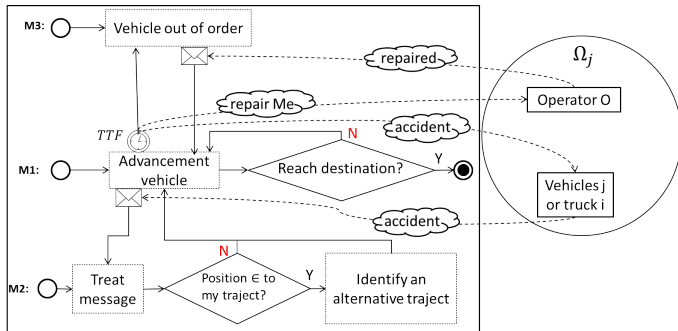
M3:
Vehicle out of order
repaired
$\Omega_j$
repair Me
Operator O
$TTF$
N
accident
M1:
Advancement vehicle
Reach destination?
Y
Vehicles j or truck i
accident
N
M2:
Treat message
Position ∈ to my traject?
Y
Identify an alternative traject